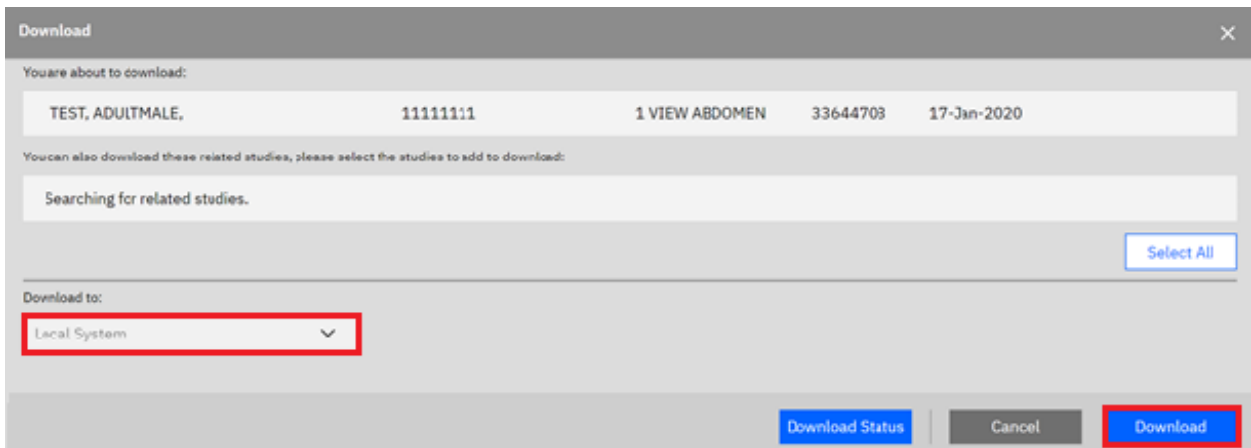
Download

Youare about to download:

TEST, ADULTMALE, 11111111 1 VIEW ABDOMEN 33644703 17-Jan-2020

Youcan also download these related studies, please select the studies to add to download:

Searching for related studies.

Select All

Download to:

Local System

Download Status

Cancel

Download